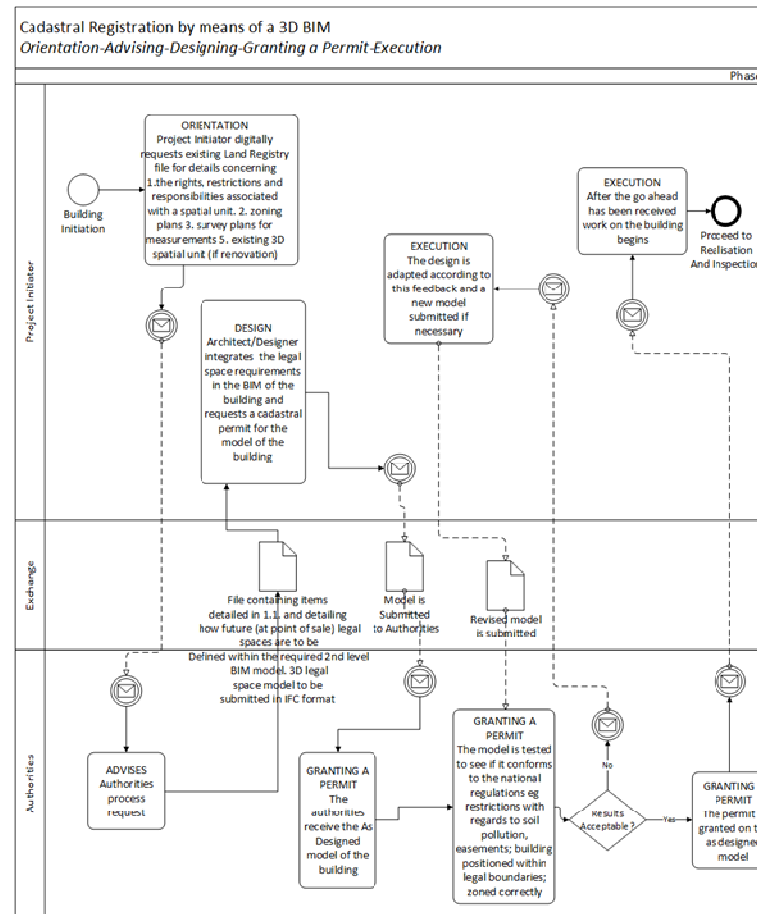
Cadastral Registration by means of a 3D BIM
Orientation-Advising-Designing-Granting a Permit-Execution

Phase

Project Initiator

Building Initiation

ORIENTATION
Project Initiator digitally requests existing Land Registry file for details concerning 1.the rights, restrictions and responsibilities associated with a spatial unit. 2. zoning plans 3. survey plans for measurements 5. existing 3D spatial unit (if renovation)

DESIGN
Architect/Designer integrates the legal space requirements in the BIM of the building and requests a cadastral permit for the model of the building

EXECUTION
The design is adapted according to this feedback and a new model submitted if necessary

EXECUTION
After the go ahead has been received work on the building begins

Proceed to Realisation And Inspection

Exchange

File containing items detailed in 1.1. and detailing how future (at point of sale) legal spaces are to be Defined within the required 2nd level BIM model. 3D legal space model to be submitted in IFC format

Model is Submitted to Authorities

Revised model is submitted

Authorities

ADVISES
Authorities process request

GRANTING A PERMIT
The authorities receive the As Designed model of the building

GRANTING A PERMIT
The model is tested to see if it conforms to the national regulations eg restrictions with regards to soil pollution, easements; building positioned within legal boundaries; zoned correctly

Results Acceptable ?

No

Yes

GRANTING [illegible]
PERMIT
The permit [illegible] granted on t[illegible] as designe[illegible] model